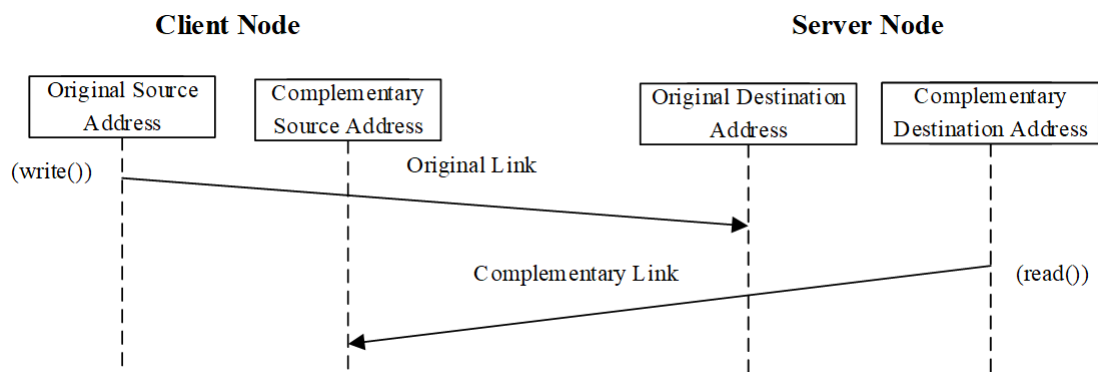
Client Node

Server Node

Original Source Address

Complementary Source Address

Original Destination Address

Complementary Destination Address

(write())

Original Link

Complementary Link

(read())